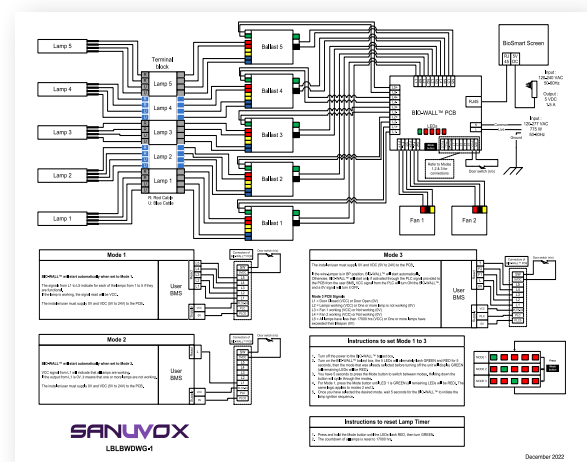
Lamp 5

Lamp 4

Lamp 3

Lamp 2

Lamp 1

Terminal Block

Lamp 5

Lamp 4

Lamp 3

Lamp 2

Lamp 1

R: Red Cable
U: Blue Cable

Ballast 5

Ballast 4

Ballast 3

Ballast 2

Ballast 1

BIO-WALL™ PCB

LEDs

RJ45

Refer to Modes 1,2 & 3 for connections

Door switch box

Fan 1

Fan 2

BioSmart Screen

Input : 120-240 VAC 50-60Hz

Output : 5 VDC 2A

Input : 120-277 VAC 775 W 50-60Hz

Ground

Mode 1

BIO-WALL™ will start automatically when set to Mode 1.

The signal from 1 to 5 indicate the state of the lamps from 1 to 5 if they are functional. If the lamp is working, the signal must be VCC.

The mode/answer must supply 0V and VDC (0V to 24V) to the PCB.

User BMS

Mode 2

BIO-WALL™ will start automatically when set to Mode 2.

VCC signal from 1 to 5 indicate that all lamps are working. If the output from 1 to 5 it means that one or more lamps are not working.

The mode/answer must supply 0V and VDC (0V to 24V) to the PCB.

User BMS

Mode 3

The mode/answer must supply 0V and VDC (0V to 24V) to the PCB.

If the mode/answer is in OFF position, BIO-WALL™ will start automatically. Otherwise, BIO-WALL™ will start only if activated through the PLC signal provided by the PCB from the user BMS. VCC signal from the PLC will turn ON the BIO-WALL™ and a 0V signal will turn it OFF.

Mode 3 PCB Signals:
L1 = Door (Closed) (VCC) or Door Open (0V)
L2 = Lamps working (VCC) or One or more lamp is not working (0V)
L3 = Fan 1 working (VCC) or Not working (0V)
L4 = Fan 2 working (VCC) or Not working (0V)
L5 = All lamps have less than 17000 hrs (VCC) or One or more lamps have exceeded their lifespan (0V)

User BMS

Instructions to set Mode 1 to 3

1. Turn off the power to the BIO-WALL™ if applicable.
2. Turn on the BIO-WALL™ and wait, the 5 LEDs will alternately flash GREEN and RED for 5 seconds, then the mode that was already selected before turning off the unit will be GREEN with remaining LEDs will be RED.
3. You have 5 seconds to press the Mode button to switch between modes, holding down the button will cycle through the modes.
4. The Mode 1 press the Mode button until LED 1 is GREEN with remaining LEDs will be RED. The same logic applies for modes 2 and 3.
5. Once you have selected the desired mode, wait 5 seconds for the BIO-WALL™ to initiate the configuration sequence.

Mode 1
Mode 2
Mode 3

Press

Mode button

Instructions to reset Lamp Timer

1. Press and hold the Mode button until the LEDs flash RED, then turn GREEN.
2. The countdown of all lamps is reset to 17000 hrs.

SANUVOX

LBLBWDWG-1

December 2022